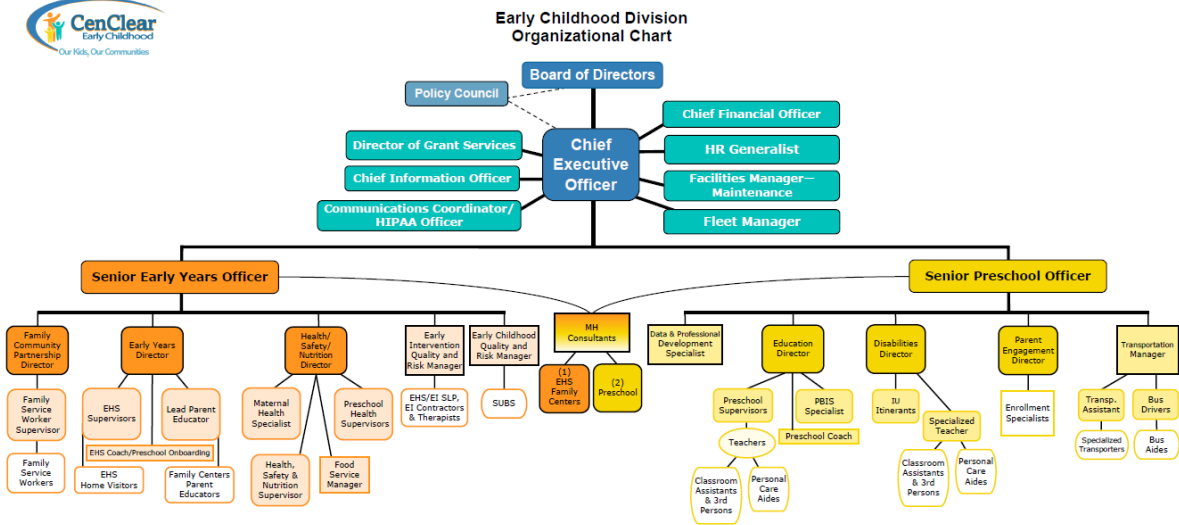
CenClear
Early Childhood
Our Kids, Our Communities

Early Childhood Division
Organizational Chart

Board of Directors
Policy Council
Chief Executive Officer
Chief Financial Officer
HR Generalist
Facilities Manager—Maintenance
Fleet Manager
Director of Grant Services
Chief Information Officer
Communications Coordinator/ HIPAA Officer

Senior Early Years Officer
Senior Preschool Officer

Family Community Partnership Director
Family Service Worker Supervisor
Family Service Workers

Early Years Director
EHS Supervisors
Lead Parent Educator
EHS Coach/Preschool Onboarding
EHS Home Visitors
Family Centers Parent Educators

Health/ Safety/ Nutrition Director
Maternal Health Specialist
Preschool Health Supervisors
Health, Safety & Nutrition Supervisor
Food Service Manager

Early Intervention Quality and Risk Manager
EHS/EI SLP, EI Contractors & Therapists

Early Childhood Quality and Risk Manager
SUBS

MH Consultants
(1) EHS Family Centers
(2) Preschool

Data & Professional Development Specialist

Education Director
Preschool Supervisors
PBIS Specialist
Preschool Coach
Teachers
Classroom Assistants & 3rd Persons
Personal Care Aides

Disabilities Director
IU Itinerants
Specialized Teacher
Classroom Assistants & 3rd Persons
Personal Care Aides

Parent Engagement Director
Enrollment Specialists

Transportation Manager
Transp. Assistant
Bus Drivers
Specialized Transporters
Bus Aides